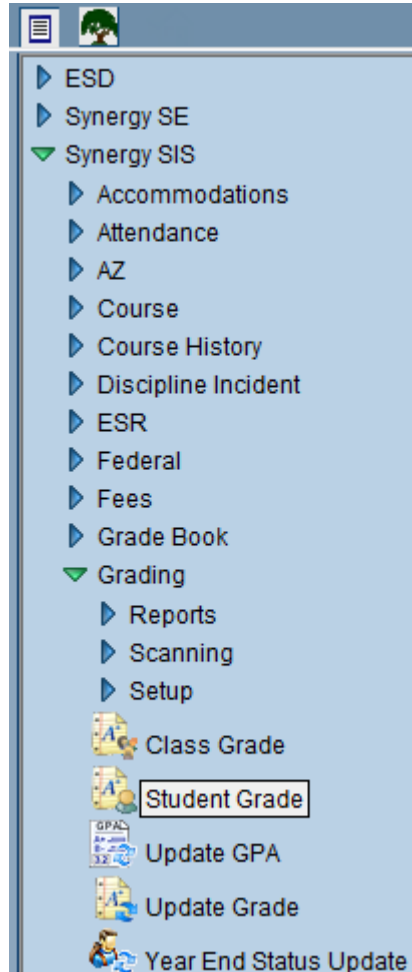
ESD
Synergy SE
Synergy SIS
Accommodations
Attendance
AZ
Course
Course History
Discipline Incident
ESR
Federal
Fees
Grade Book
Grading
Reports
Scanning
Setup
Class Grade
Student Grade
Update GPA
Update Grade
Year End Status Update